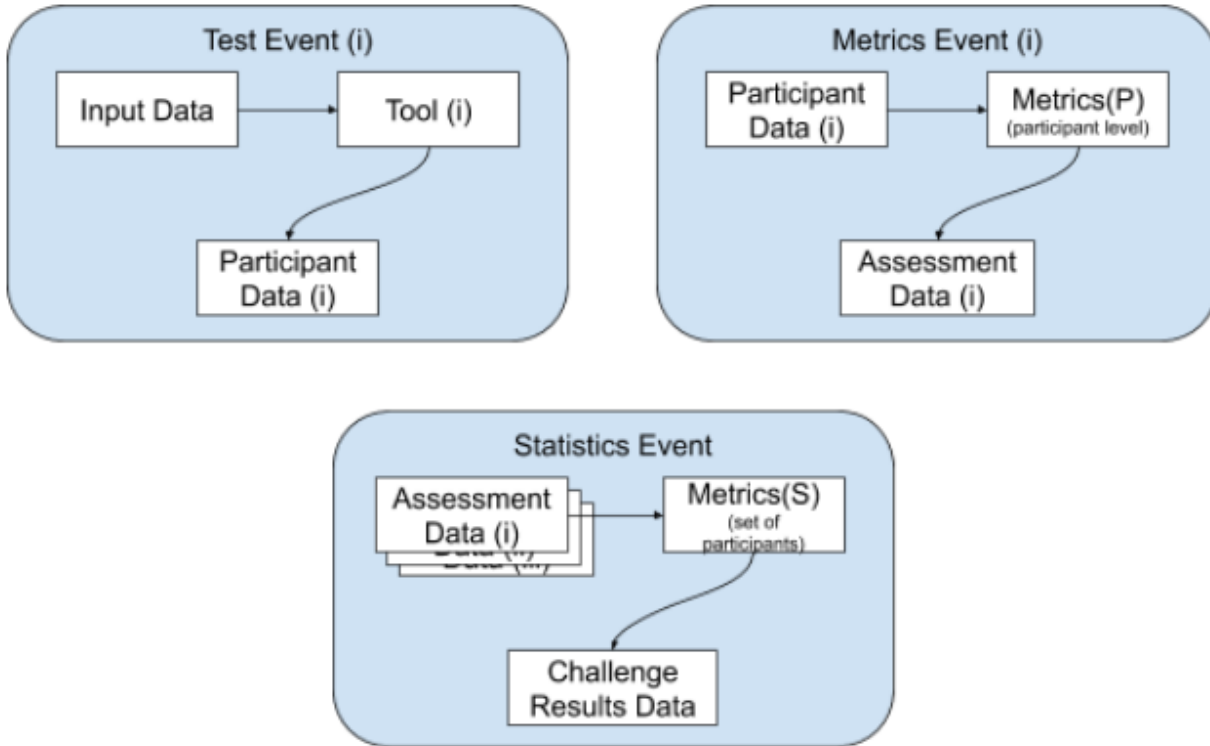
Test Event (i)

Input Data

Tool (i)

Participant Data (i)

Metrics Event (i)

Participant Data (i)

Metrics(P) (participant level)

Assessment Data (i)

Statistics Event

Assessment Data (i)

Data (ii)

Data (iii)

Metrics(S) (set of participants)

Challenge Results Data